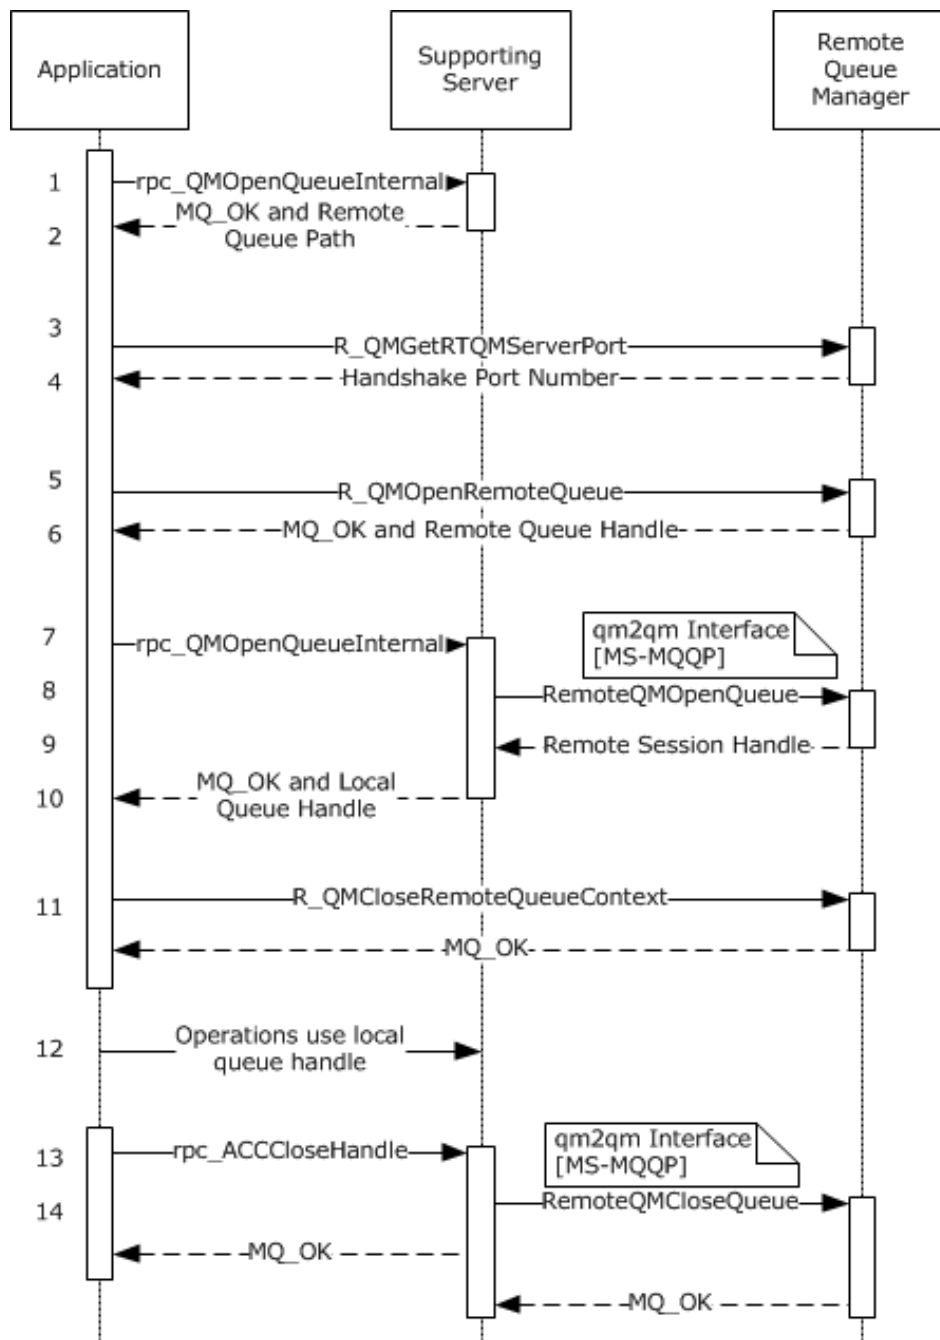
Application

Supporting Server

Remote Queue Manager

1 rpc_QMOpenQueueInternal

2 MQ_OK and Remote Queue Path

3 R_QMGetRTQMServerPort

4 Handshake Port Number

5 R_QMOpenRemoteQueue

6 MQ_OK and Remote Queue Handle

qm2qm Interface [MS-MQQP]

7 rpc_QMOpenQueueInternal

8 RemoteQMOpenQueue

9 Remote Session Handle

10 MQ_OK and Local Queue Handle

11 R_QMCloseRemoteQueueContext

MQ_OK

12 Operations use local queue handle

qm2qm Interface [MS-MQQP]

13 rpc_ACCCloseHandle

14 RemoteQMCloseQueue

MQ_OK

MQ_OK